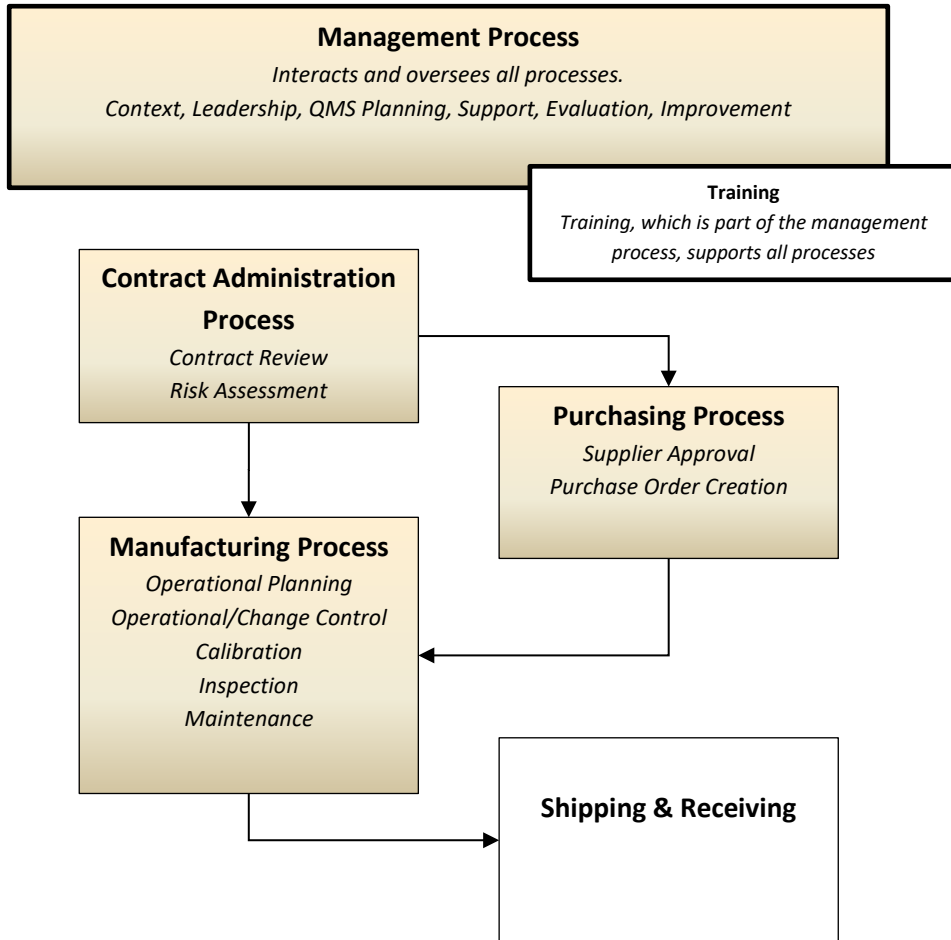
Management Process
Interacts and oversees all processes.
Context, Leadership, QMS Planning, Support, Evaluation, Improvement

Training
Training, which is part of the management process, supports all processes

Contract Administration Process
Contract Review
Risk Assessment

Purchasing Process
Supplier Approval
Purchase Order Creation

Manufacturing Process
Operational Planning
Operational/Change Control
Calibration
Inspection
Maintenance

Shipping & Receiving